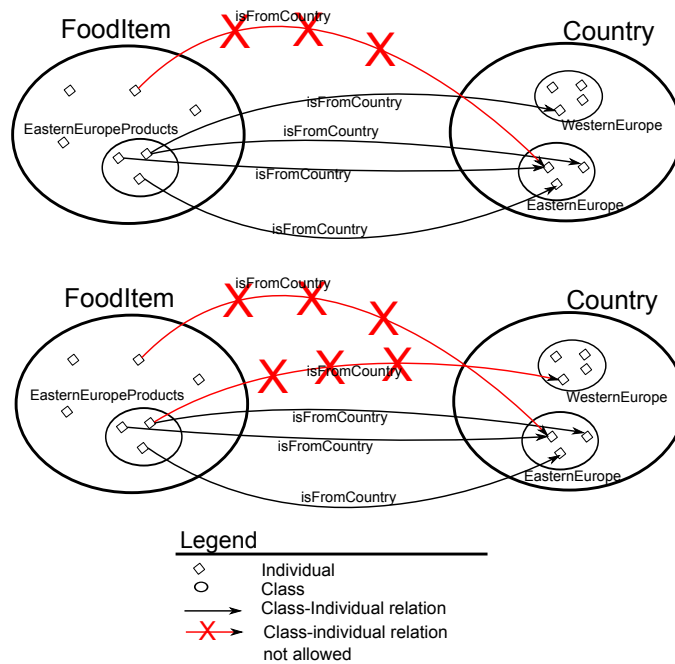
FoodItem
isFromCountry
Country
isFromCountry
WesternEurope
EasternEuropeProducts
isFromCountry
isFromCountry
EasternEurope
isFromCountry

FoodItem
isFromCountry
Country
isFromCountry
WesternEurope
EasternEuropeProducts
isFromCountry
isFromCountry
EasternEurope
isFromCountry

Legend
Individual
Class
Class-Individual relation
Class-individual relation not allowed